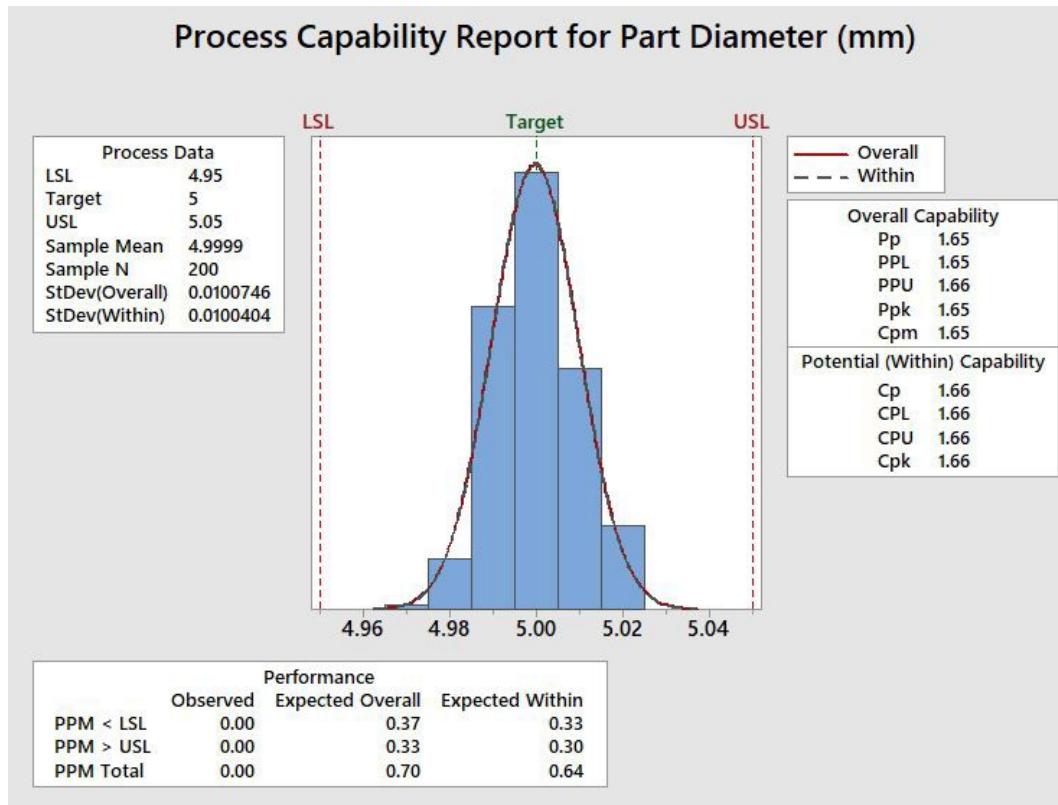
Process Capability Report for Part Diameter (mm)

| Process Data | |
|---|---|
| LSL | 4.95 |
| Target | 5 |
| USL | 5.05 |
| Sample Mean | 4.9999 |
| Sample N | 200 |
| StDev(Overall) | 0.0100746 |
| StDev(Within) | 0.0100404 |

LSL
Target
USL

4.96 4.98 5.00 5.02 5.04

Overall
Within

| Overall Capability | |
|---|---|
| Pp | 1.65 |
| PPL | 1.65 |
| PPU | 1.66 |
| Ppk | 1.65 |
| Cpm | 1.65 |

| Potential (Within) Capability | |
|---|---|
| Cp | 1.66 |
| CPL | 1.66 |
| CPU | 1.66 |
| Cpk | 1.66 |

Performance

| | Observed | Expected Overall | Expected Within |
|---|---|---|---|
| PPM < LSL | 0.00 | 0.37 | 0.33 |
| PPM > USL | 0.00 | 0.33 | 0.30 |
| PPM Total | 0.00 | 0.70 | 0.64 |